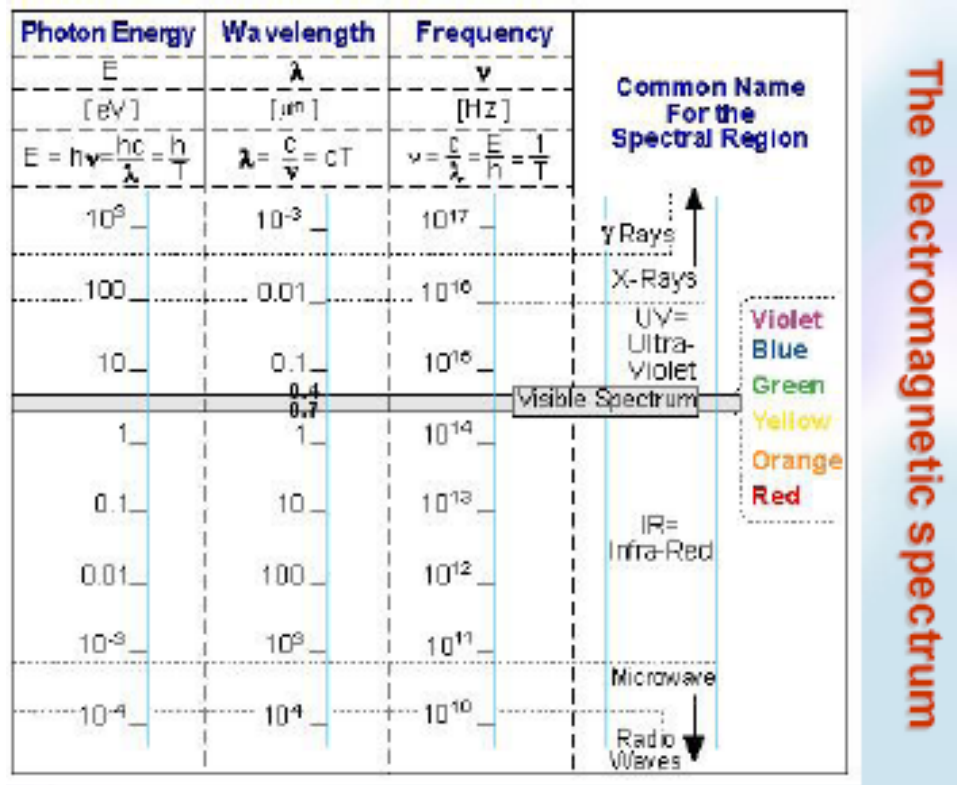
| Photon Energy | Wavelength | Frequency | |
|---|---|---|---|
| E | $\lambda$ | $\nu$ | Common Name For the Spectral Region |
| [eV] | [µm] | [Hz] | |
| $E = h\nu = \frac{hc}{\lambda} = \frac{h}{T}$ | $\lambda = \frac{c}{\nu} = cT$ | $\nu = \frac{c}{\lambda} = \frac{E}{h} = \frac{1}{T}$ | |
| $10^3$ | $10^{-3}$ | $10^{17}$ | γ Rays |
| 100 | 0.01 | $10^{16}$ | X-Rays |
| 10 | 0.1 | $10^{15}$ | UV= Ultra-Violet |
| | 0.4 0.7 | | Visible Spectrum |
| 1 | 1 | $10^{14}$ | |
| 0.1 | 10 | $10^{13}$ | IR= Infra-Red |
| 0.01 | 100 | $10^{12}$ | |
| $10^{-3}$ | $10^3$ | $10^{11}$ | |
| | | | Microwave |
| $10^{-4}$ | $10^4$ | $10^{10}$ | Radio Waves |

Violet
Blue
Green
Yellow
Orange
Red

The electromagnetic spectrum